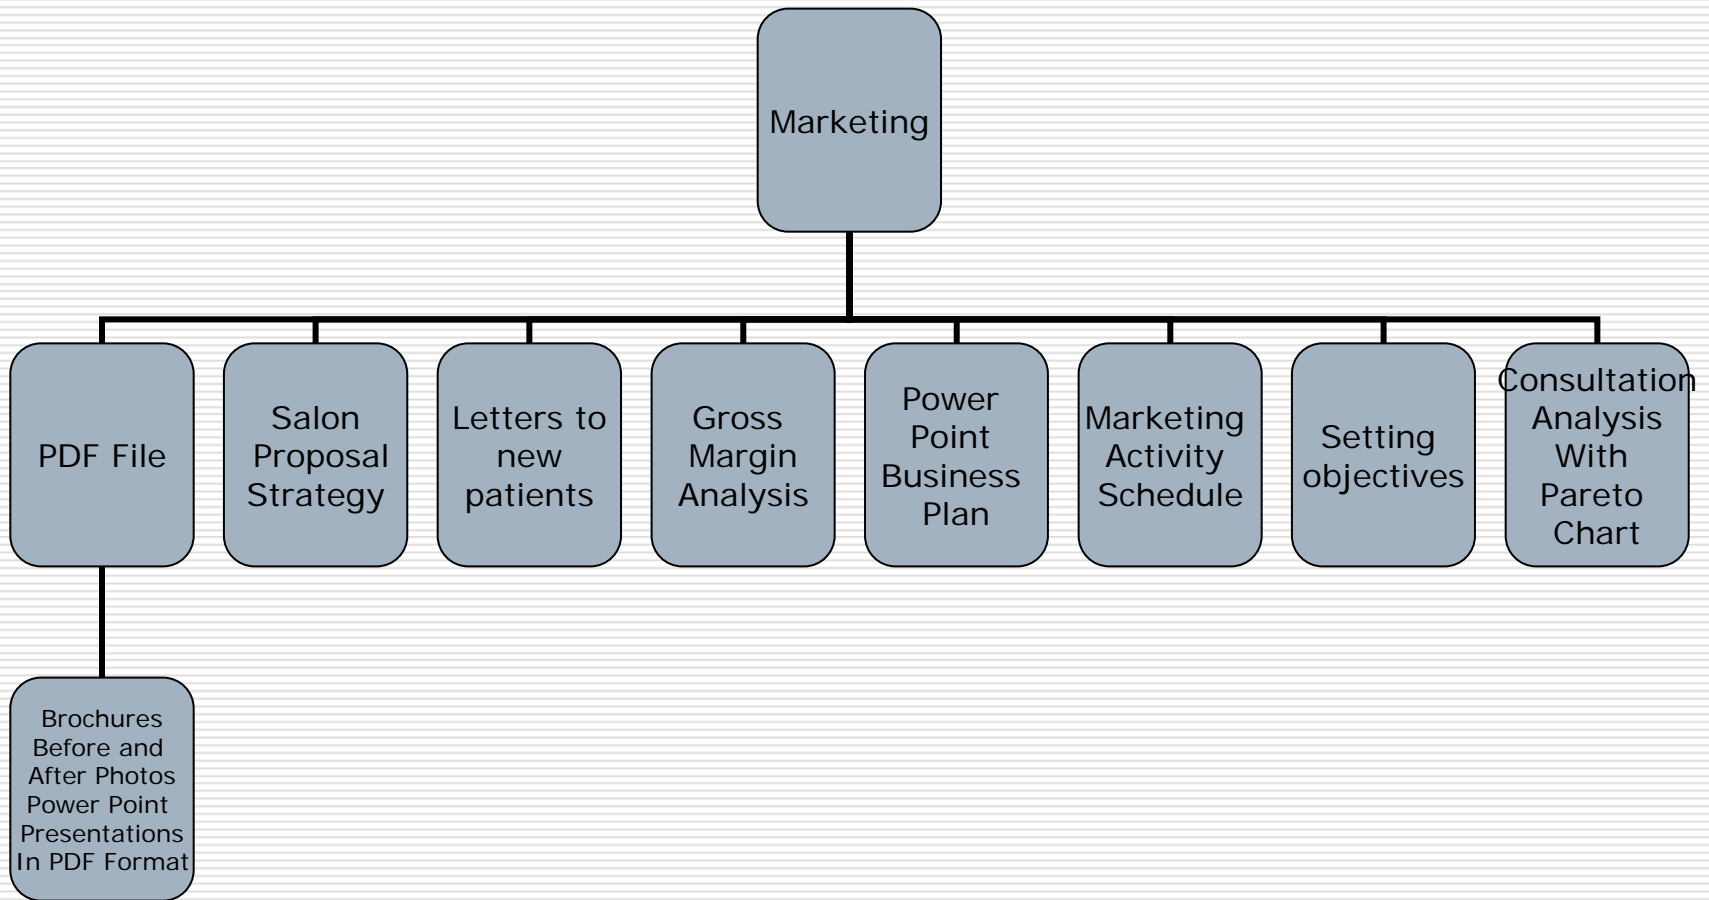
Marketing

PDF File

Salon Proposal Strategy

Letters to new patients

Gross Margin Analysis

Power Point Business Plan

Marketing Activity Schedule

Setting objectives

Consultation Analysis With Pareto Chart

Brochures
Before and After Photos
Power Point Presentations
In PDF Format